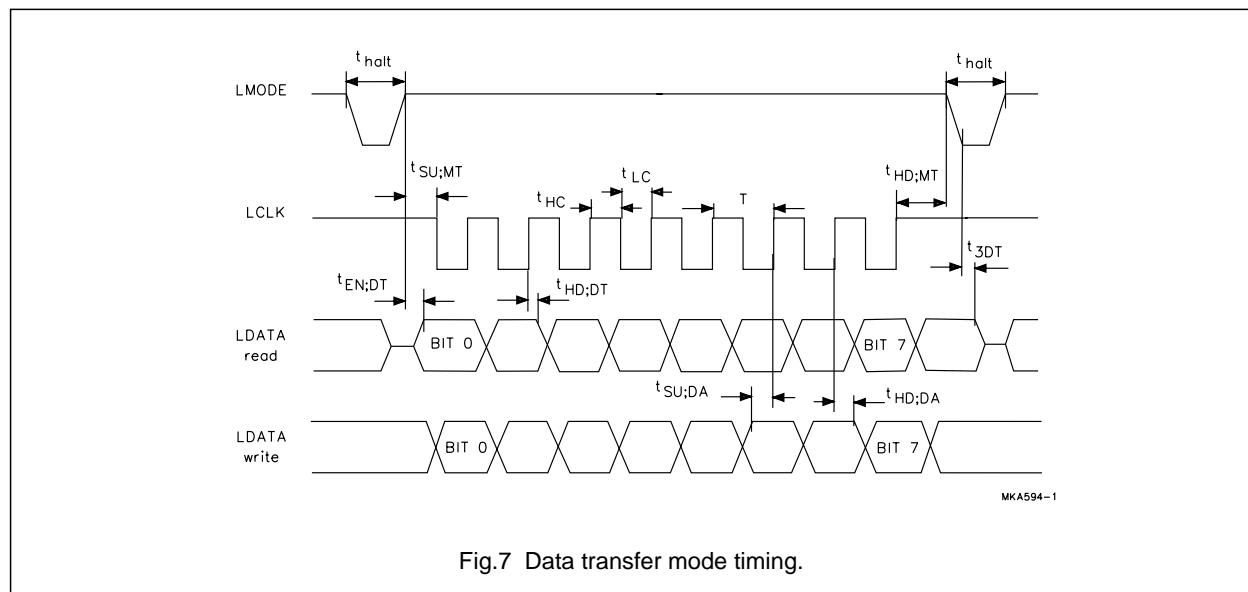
$t_{halt}$

$t_{halt}$

LMODE

$t_{SU;MT}$

$t_{HC}$

$t_{LC}$

T

$t_{HD;MT}$

LCLK

$t_{3DT}$

$t_{EN;DT}$

$t_{HD;DT}$

LDATA read

BIT 0

BIT 7

$t_{SU;DA}$

$t_{HD;DA}$

LDATA write

BIT 0

BIT 7

MKA594-1

Fig.7 Data transfer mode timing.